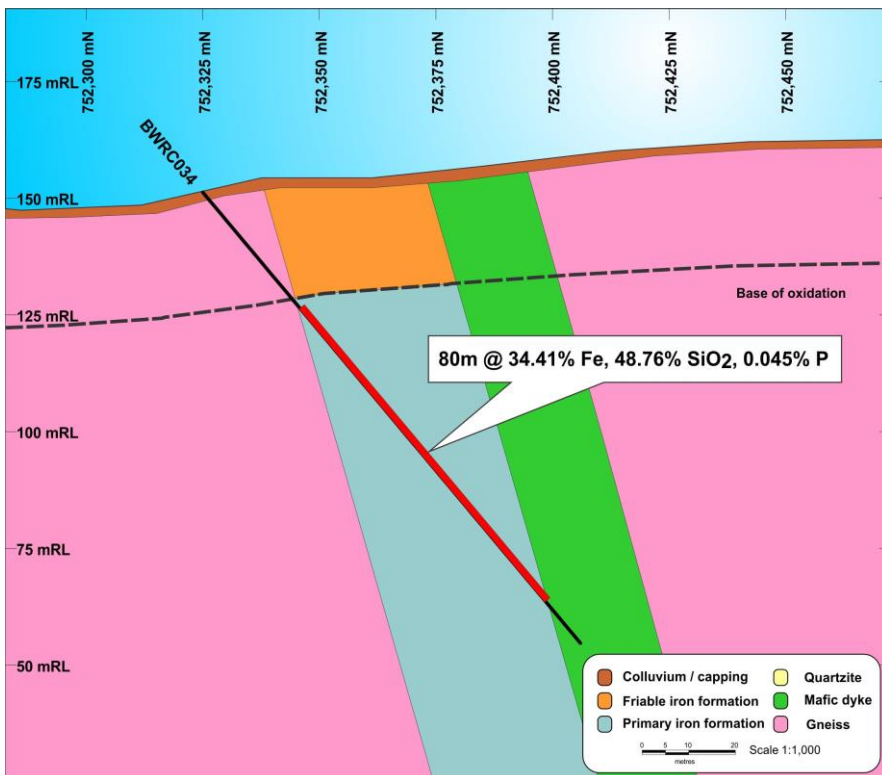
752,300 mN
752,325 mN
752,350 mN
752,375 mN
752,400 mN
752,425 mN
752,450 mN

175 mRL
150 mRL
125 mRL
100 mRL
75 mRL
50 mRL

BWRC034

Base of oxidation

80m @ 34.41% Fe, 48.76% $SiO_2$, 0.045% P

Colluvium / capping
Quartzite
Friable iron formation
Mafic dyke
Primary iron formation
Gneiss

0 5 10 20
metres
Scale 1:1,000